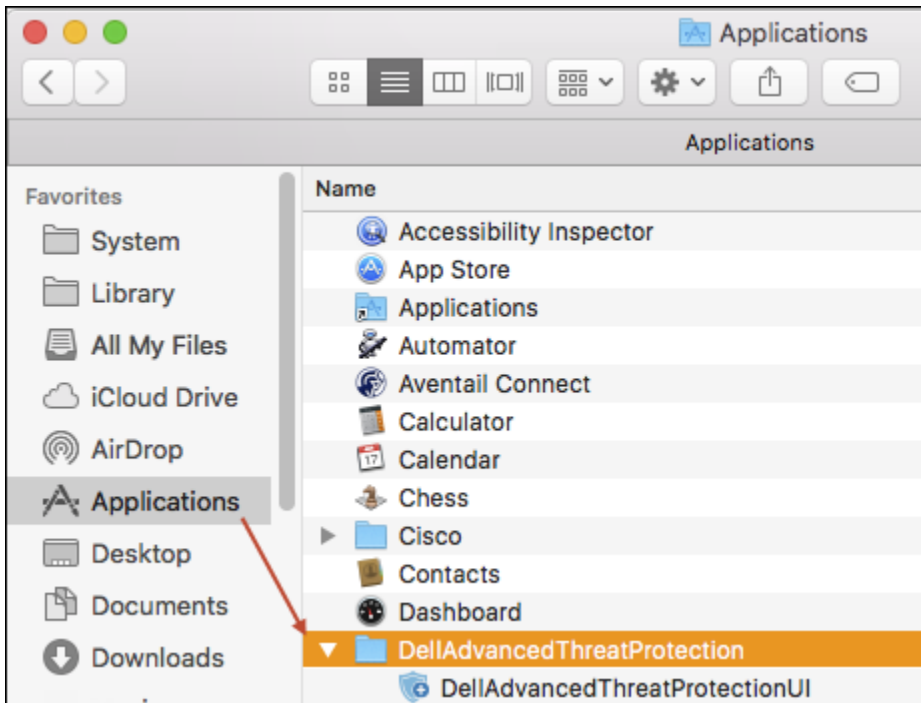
Applications

Applications

Favorites

System

Library

All My Files

iCloud Drive

AirDrop

Applications

Desktop

Documents

Downloads

Name

Accessibility Inspector

App Store

Applications

Automator

Aventail Connect

Calculator

Calendar

Chess

Cisco

Contacts

Dashboard

DellAdvancedThreatProtection

DellAdvancedThreatProtectionUI